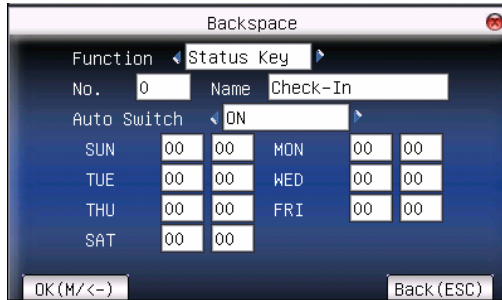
Backspace

Function Status Key

No. 0 Name Check-In

Auto Switch ON

| SUN | 00 | 00 | MON | 00 | 00 |
|---|---|---|---|---|---|
| TUE | 00 | 00 | WED | 00 | 00 |
| THU | 00 | 00 | FRI | 00 | 00 |
| SAT | 00 | 00 | | | |

OK(M/<-) Back(ESC)